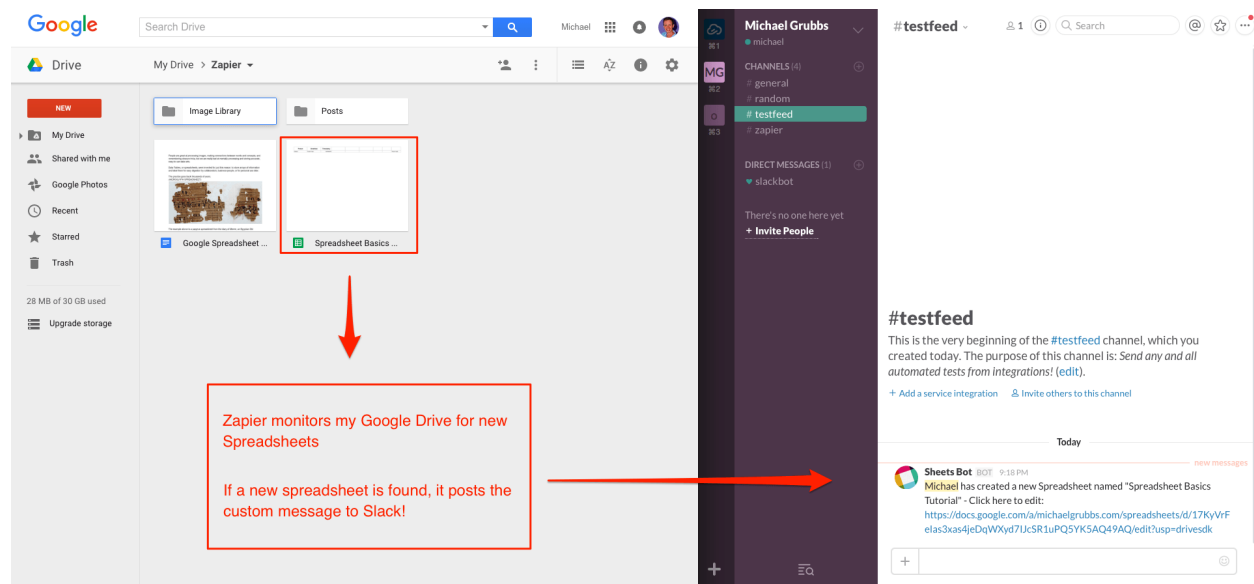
Google

Search Drive

Michael

Drive

My Drive > Zapier

NEW

My Drive

Shared with me

Google Photos

Recent

Starred

Trash

28 MB of 30 GB used

Upgrade storage

Image Library

Posts

Google Spreadsheet ...

Spreadsheet Basics ...

Zapier monitors my Google Drive for new Spreadsheets

If a new spreadsheet is found, it posts the custom message to Slack!

⌘1

MG

⌘2

⌘3

Michael Grubbs

michael

CHANNELS (4)

# general

# random

# testfeed

# zapier

DIRECT MESSAGES (1)

slackbot

There's no one here yet

+ Invite People

#testfeed

1

Search

#testfeed

This is the very beginning of the #testfeed channel, which you created today. The purpose of this channel is: Send any and all automated tests from integrations! (edit).

+ Add a service integration

Invite others to this channel

Today

new messages

Sheets Bot BOT 9:18 PM

Michael has created a new Spreadsheet named "Spreadsheet Basics Tutorial" - Click here to edit:

https://docs.google.com/a/michaelgrubbs.com/spreadsheets/d/17KyVrFelas3xas4jeDqWXyd7lJcSR1uPQ5YK5AQ49AQ/edit?usp=drivesdk

+